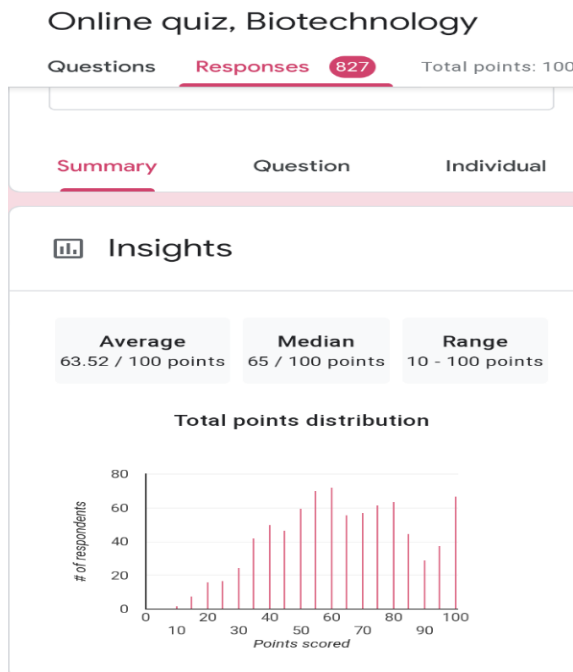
Online quiz, Biotechnology

Questions Responses 827 Total points: 100

Summary Question Individual

Insights

Average
63.52 / 100 points

Median
65 / 100 points

Range
10 - 100 points

Total points distribution

80
60
40
20
0

# of respondents

0 10 20 30 40 50 60 70 80 90 100

Points scored